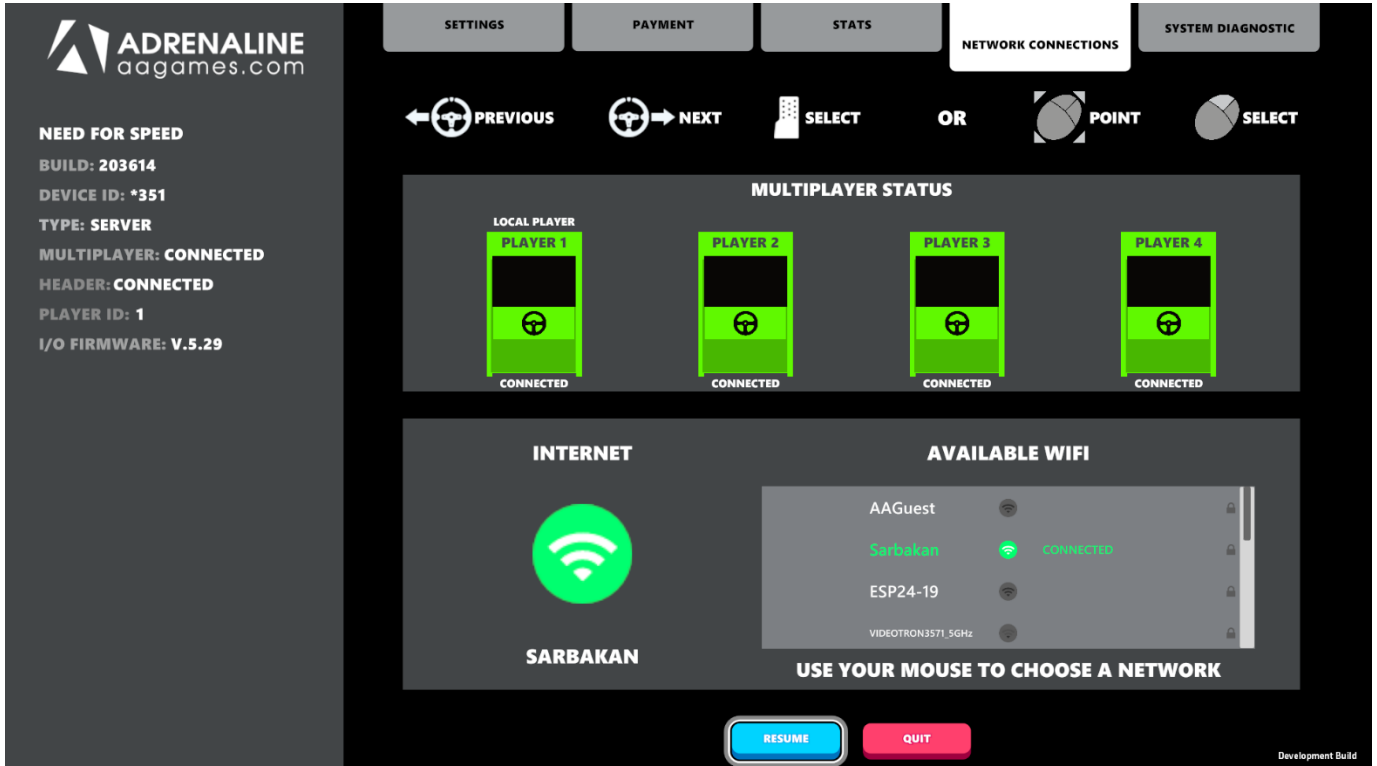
ADRENALINE
aagames.com

NEED FOR SPEED
BUILD: 203614
DEVICE ID: *351
TYPE: SERVER
MULTIPLAYER: CONNECTED
HEADER: CONNECTED
PLAYER ID: 1
I/O FIRMWARE: V.5.29

SETTINGS
PAYMENT
STATS
NETWORK CONNECTIONS
SYSTEM DIAGNOSTIC

PREVIOUS
NEXT
SELECT
OR
POINT
SELECT

MULTIPLAYER STATUS

LOCAL PLAYER
PLAYER 1
CONNECTED

PLAYER 2
CONNECTED

PLAYER 3
CONNECTED

PLAYER 4
CONNECTED

INTERNET

SARBAKAN

AVAILABLE WIFI

AAGuest
Sarbakan CONNECTED
ESP24-19
VIDEOTRON3571_5GHz

USE YOUR MOUSE TO CHOOSE A NETWORK

RESUME
QUIT

Development Build